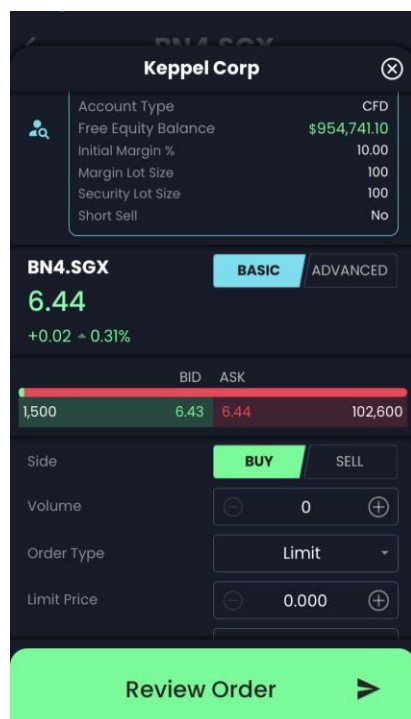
BN4.SGX

Keppel Corp

| Account Type | CFD |
|---|---|
| Free Equity Balance | $954,741.10 |
| Initial Margin % | 10.00 |
| Margin Lot Size | 100 |
| Security Lot Size | 100 |
| Short Sell | No |

BN4.SGX

BASIC ADVANCED

6.44

+0.02 0.31%

BID ASK

1,500 6.43 6.44 102,600

Side BUY SELL

Volume 0

Order Type Limit

Limit Price 0.000

Review Order